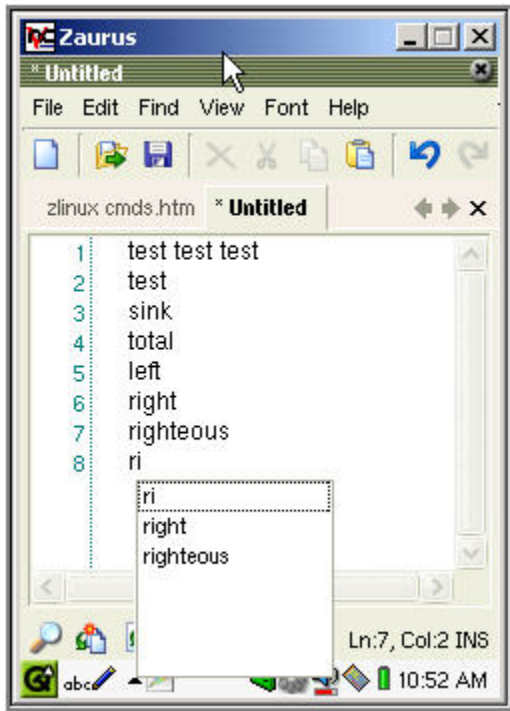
Zaurus

* Untitled

File Edit Find View Font Help

zlinux cmds.htm * Untitled

1 test test test
2 test
3 sink
4 total
5 left
6 right
7 righteous
8 ri

ri
right
righteous

Ln:7, Col:2 INS

abc

10:52 AM